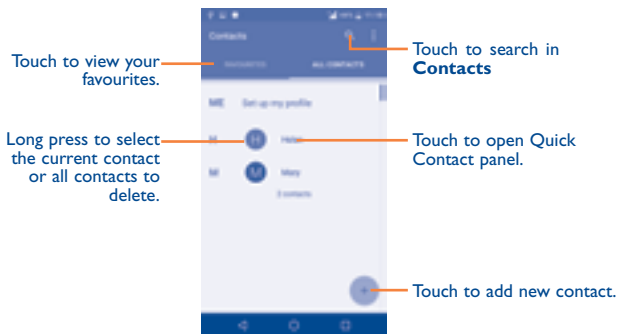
Contacts

FAVOURITES

ALL CONTACTS

ME Set up my profile

H Helen

M Mary

2 contacts

Touch to view your favourites.

Long press to select the current contact or all contacts to delete.

Touch to search in **Contacts**

Touch to open Quick Contact panel.

Touch to add new contact.